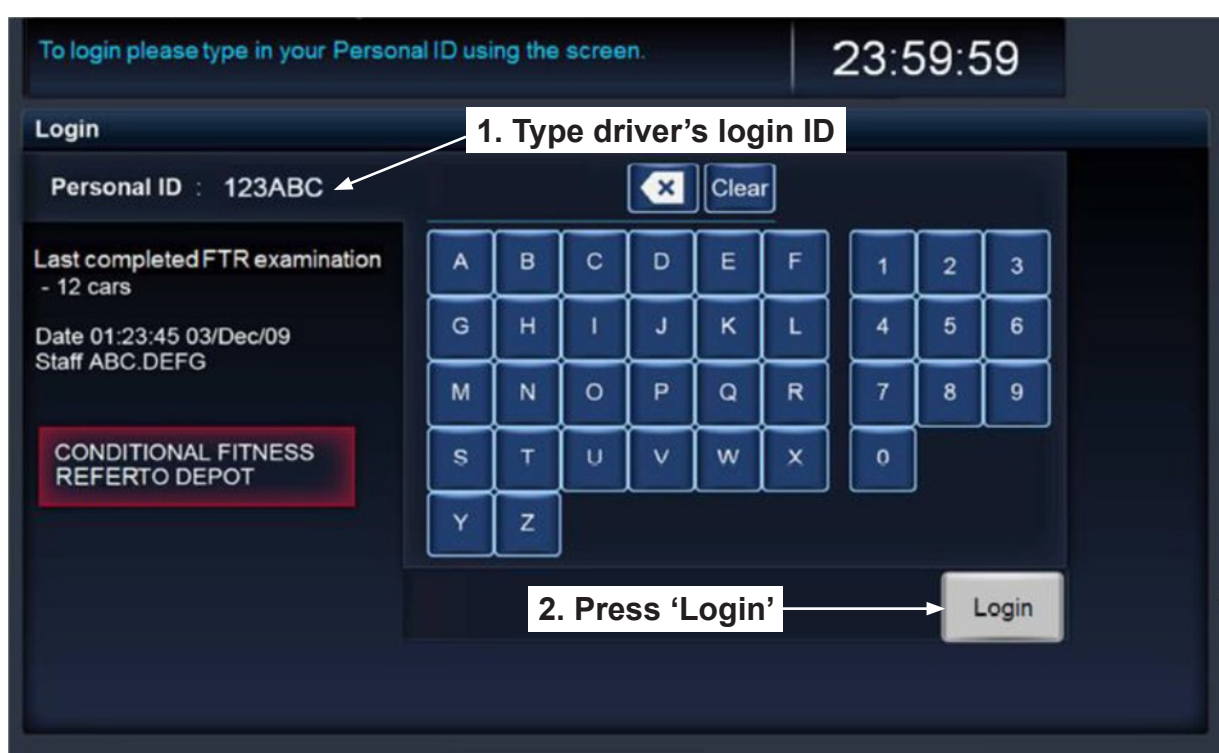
To login please type in your Personal ID using the screen.

23:59:59

Login

1. Type driver's login ID

Personal ID : 123ABC

Clear

Last completed FTR examination - 12 cars

Date 01:23:45 03/Dec/09
Staff ABC.DEFG

CONDITIONAL FITNESS REFERTO DEPOT

A B C D E F
G H I J K L
M N O P Q R
S T U V W X
Y Z

1 2 3
4 5 6
7 8 9
0

2. Press 'Login'

Login